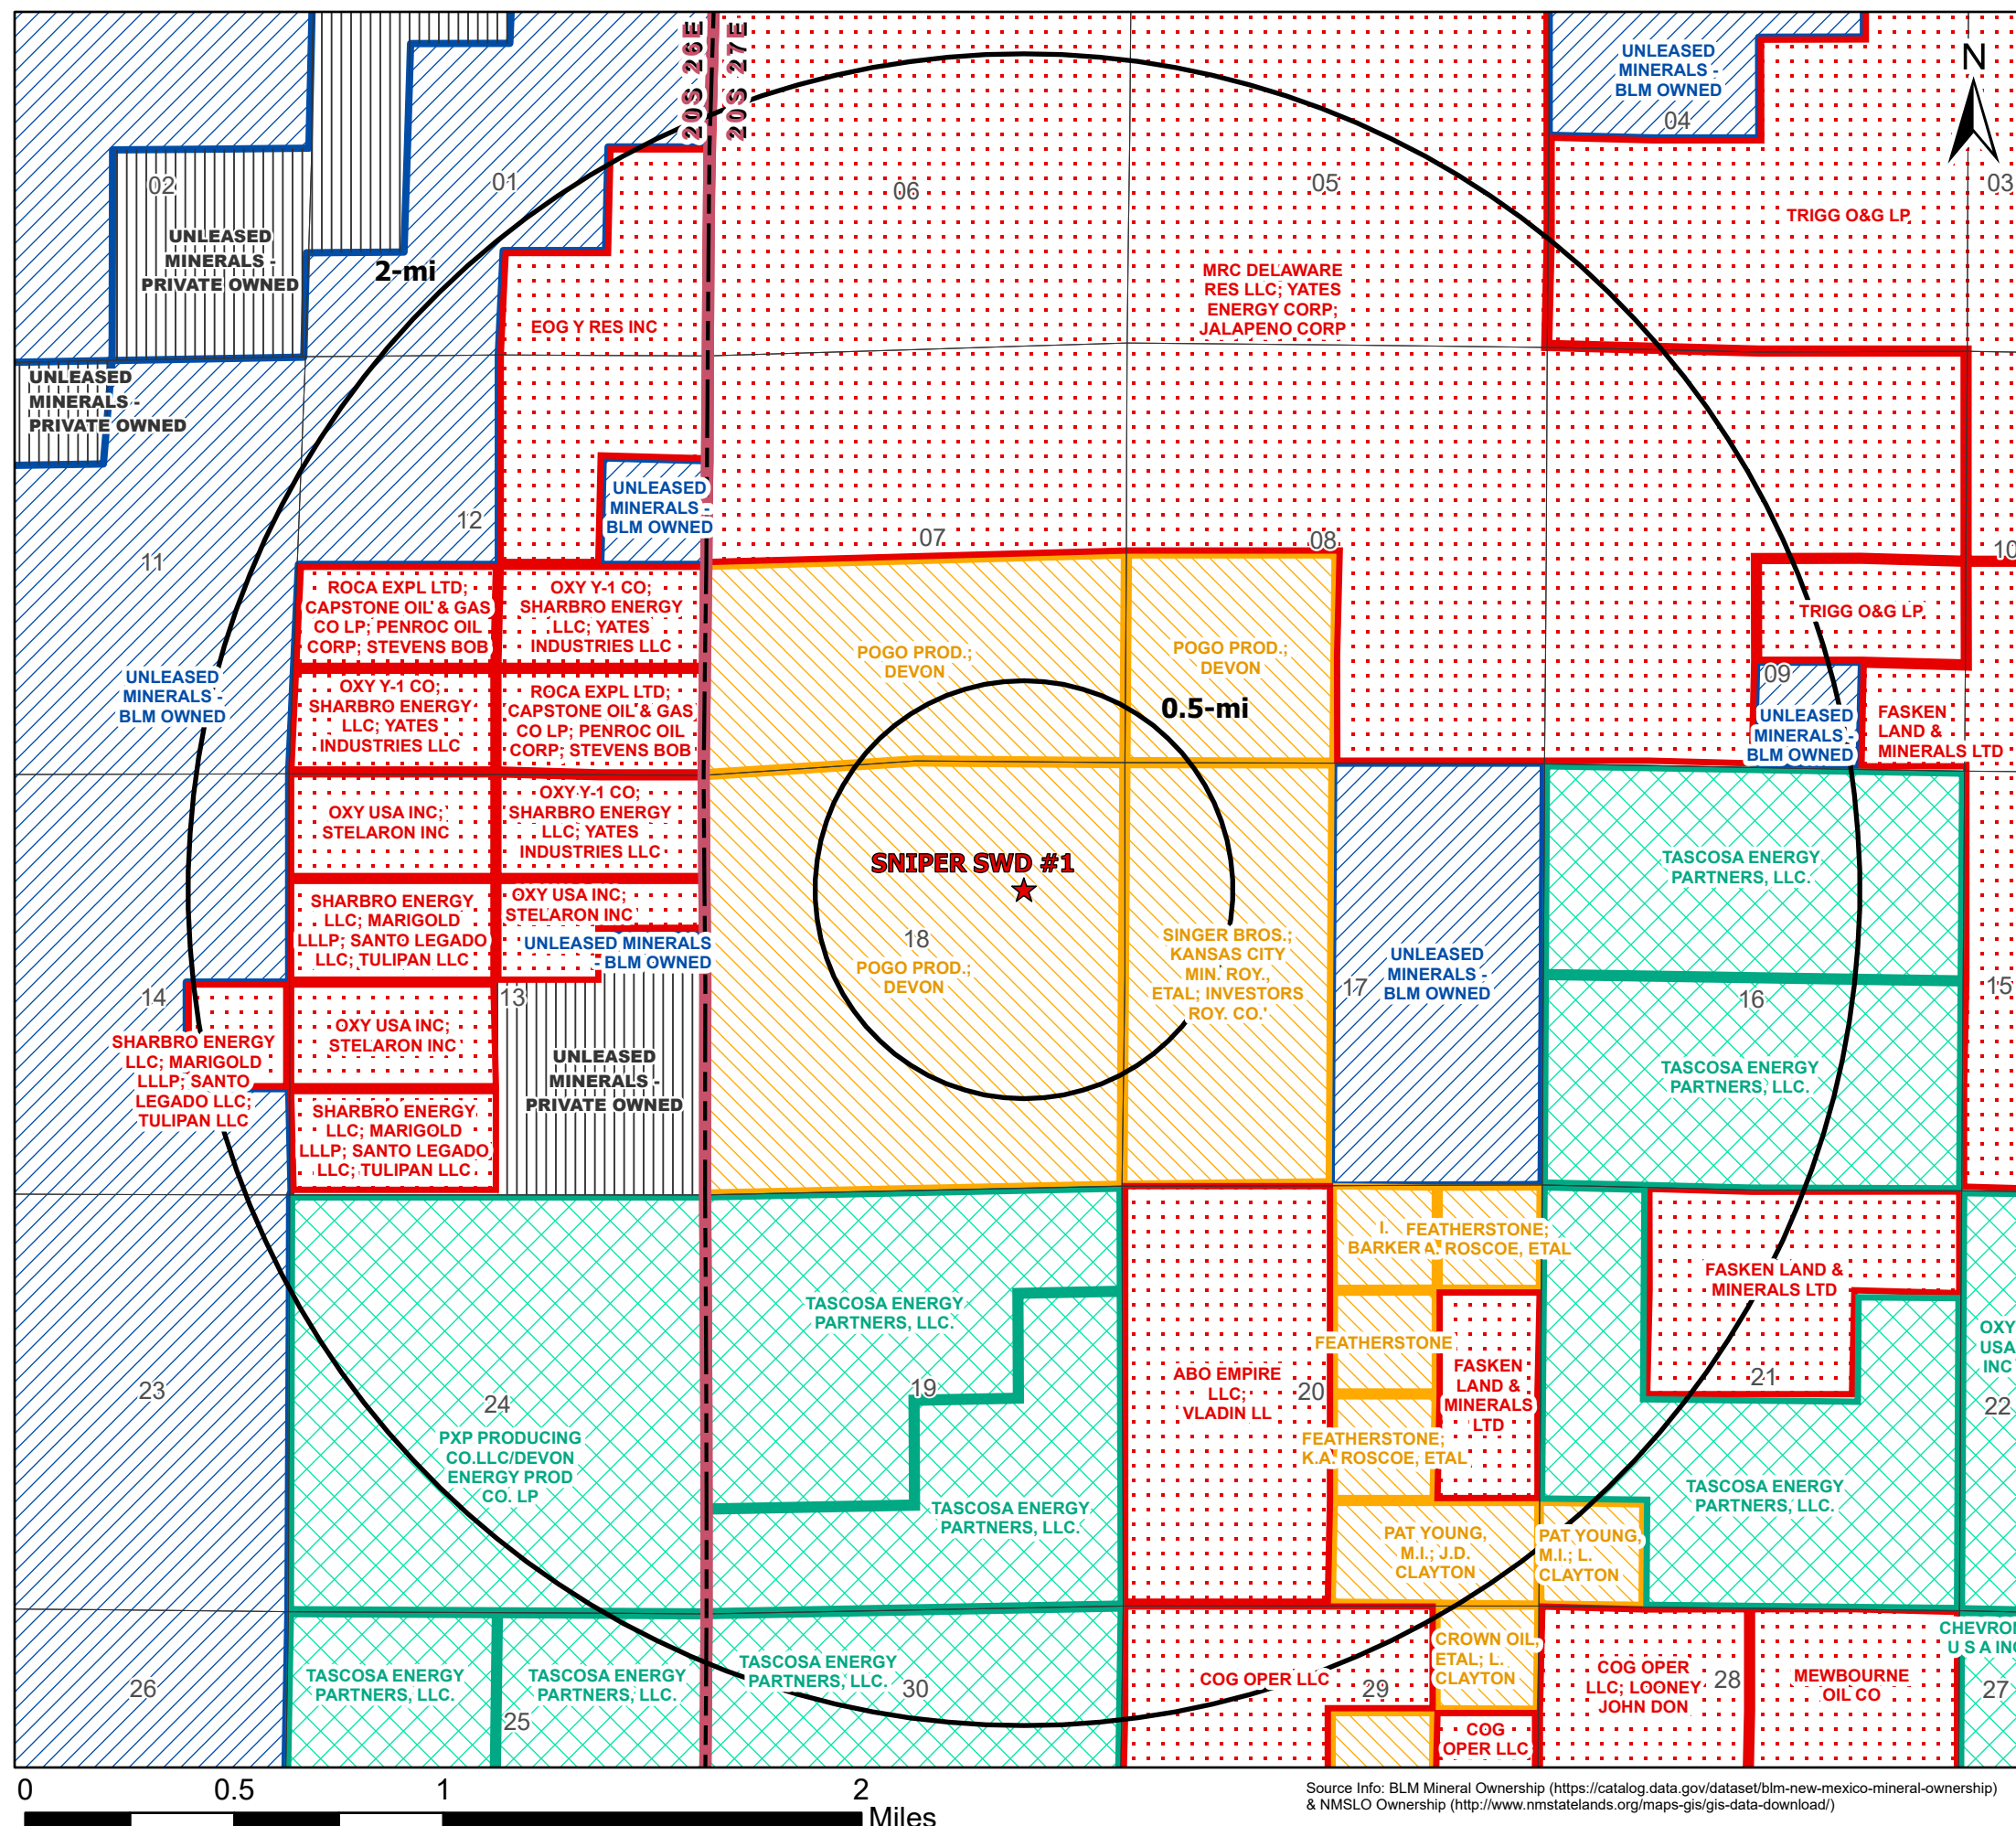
20S 26E
20S 27E

N

UNLEASED MINERALS - BLM OWNED
04

02
UNLEASED MINERALS - PRIVATE OWNED
01
06
05
03
TRIGG O&G LP
2-mi
MRC DELAWARE RES LLC; YATES ENERGY CORP; JALAPENO CORP
EOG Y RES INC

UNLEASED MINERALS - PRIVATE OWNED

UNLEASED MINERALS - BLM OWNED
12
07
08
11
10

ROCA EXPL LTD; CAPSTONE OIL & GAS CO LP; PENROC OIL CORP; STEVENS BOB
OXY Y-1 CO; SHARBRO ENERGY LLC; YATES INDUSTRIES LLC
POGO PROD.; DEVON
POGO PROD.; DEVON
TRIGG O&G LP

UNLEASED MINERALS - BLM OWNED
OXY Y-1 CO; SHARBRO ENERGY LLC; YATES INDUSTRIES LLC
ROCA EXPL LTD; CAPSTONE OIL & GAS CO LP; PENROC OIL CORP; STEVENS BOB
0.5-mi
09
UNLEASED MINERALS - BLM OWNED
FASKEN LAND & MINERALS LTD

OXY USA INC; STELARON INC
OXY Y-1 CO; SHARBRO ENERGY LLC; YATES INDUSTRIES LLC
SNIPER SWD #1
TASCOSA ENERGY PARTNERS, LLC.

SHARBRO ENERGY LLC; MARIGOLD LLLP; SANTO LEGADO LLC; TULIPAN LLC
OXY USA INC; STELARON INC
UNLEASED MINERALS - BLM OWNED
18
POGO PROD.; DEVON
SINGER BROS.; KANSAS CITY MIN. ROY., ETAL; INVESTORS ROY. CO.
UNLEASED MINERALS - BLM OWNED
17
16
15
14
13

SHARBRO ENERGY LLC; MARIGOLD LLLP; SANTO LEGADO LLC; TULIPAN LLC
OXY USA INC; STELARON INC
UNLEASED MINERALS - PRIVATE OWNED
TASCOSA ENERGY PARTNERS, LLC.

SHARBRO ENERGY LLC; MARIGOLD LLLP; SANTO LEGADO LLC; TULIPAN LLC

I. FEATHERSTONE; BARKER A. ROSCOE, ETAL
FASKEN LAND & MINERALS LTD
TASCOSA ENERGY PARTNERS, LLC.
FEATHERSTONE
OXY USA INC
23
24
19
ABO EMPIRE LLC; VLADIN LL
20
FASKEN LAND & MINERALS LTD
21
22
PXP PRODUCING CO.LLC/DEVON ENERGY PROD CO. LP
FEATHERSTONE; K.A. ROSCOE, ETAL
TASCOSA ENERGY PARTNERS, LLC.
TASCOSA ENERGY PARTNERS, LLC.
PAT YOUNG, M.I.; J.D. CLAYTON
PAT YOUNG, M.I.; L. CLAYTON

CHEVRO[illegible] U S A IN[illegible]
CROWN OIL, ETAL; L. CLAYTON
COG OPER LLC; LOONEY JOHN DON
TASCOSA ENERGY PARTNERS, LLC.
TASCOSA ENERGY PARTNERS, LLC.
TASCOSA ENERGY PARTNERS, LLC.
30
COG OPER LLC
29
28
MEWBOURNE OIL CO
27
26
25
COG OPER LLC

0 0.5 1 2
Miles

Source Info: BLM Mineral Ownership (https://catalog.data.gov/dataset/blm-new-mexico-mineral-ownership) & NMSLO Ownership (http://www.nmstatelands.org/maps-gis/gis-data-download/)